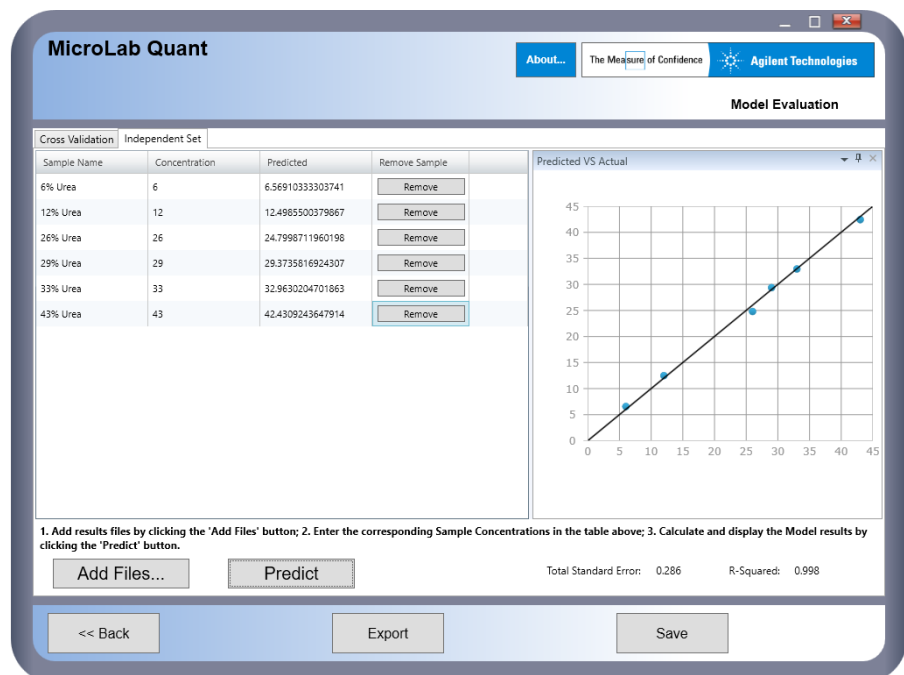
MicroLab Quant

About...

The Measure of Confidence

Agilent Technologies

Model Evaluation

Cross Validation | Independent Set

| Sample Name | Concentration | Predicted | Remove Sample |
|---|---|---|---|
| 6% Urea | 6 | 6.56910333303741 | Remove |
| 12% Urea | 12 | 12.4985500379867 | Remove |
| 26% Urea | 26 | 24.7998711960198 | Remove |
| 29% Urea | 29 | 29.3735816924307 | Remove |
| 33% Urea | 33 | 32.9630204701863 | Remove |
| 43% Urea | 43 | 42.4309243647914 | Remove |

Predicted VS Actual

45
40
35
30
25
20
15
10
5
0
0 5 10 15 20 25 30 35 40 45

1. Add results files by clicking the 'Add Files' button; 2. Enter the corresponding Sample Concentrations in the table above; 3. Calculate and display the Model results by clicking the 'Predict' button.

Add Files...

Predict

Total Standard Error: 0.286

R-Squared: 0.998

<< Back

Export

Save